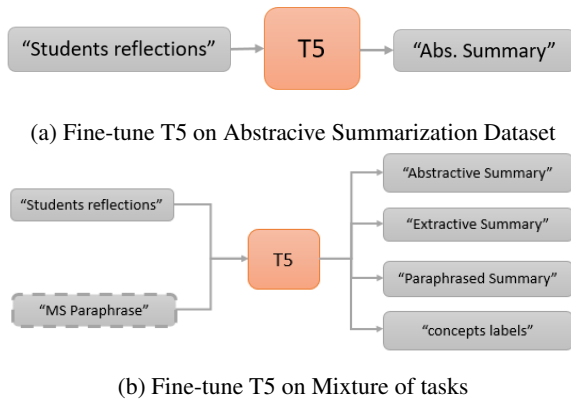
"Students reflections"

T5

"Abs. Summary"

(a) Fine-tune T5 on Abstracive Summarization Dataset

"Students reflections"

"MS Paraphrase"

T5

"Abstractive Summary"

"Extractive Summary"

"Paraphrased Summary"

"concepts labels"

(b) Fine-tune T5 on Mixture of tasks